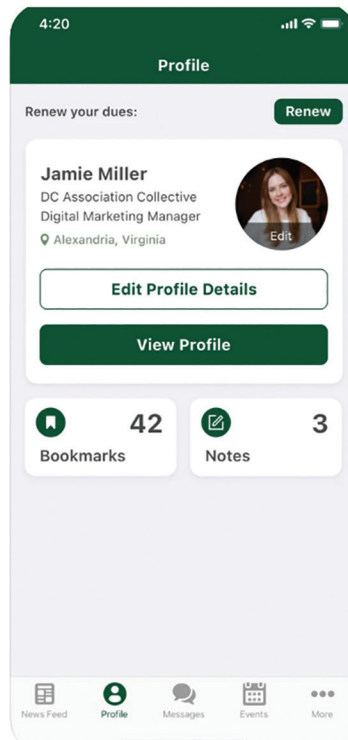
4:20

Profile

Renew your dues:

Renew

Jamie Miller
DC Association Collective
Digital Marketing Manager
Alexandria, Virginia

Edit

Edit Profile Details

View Profile

42
Bookmarks

3
Notes

News Feed
Profile
Messages
Events
More